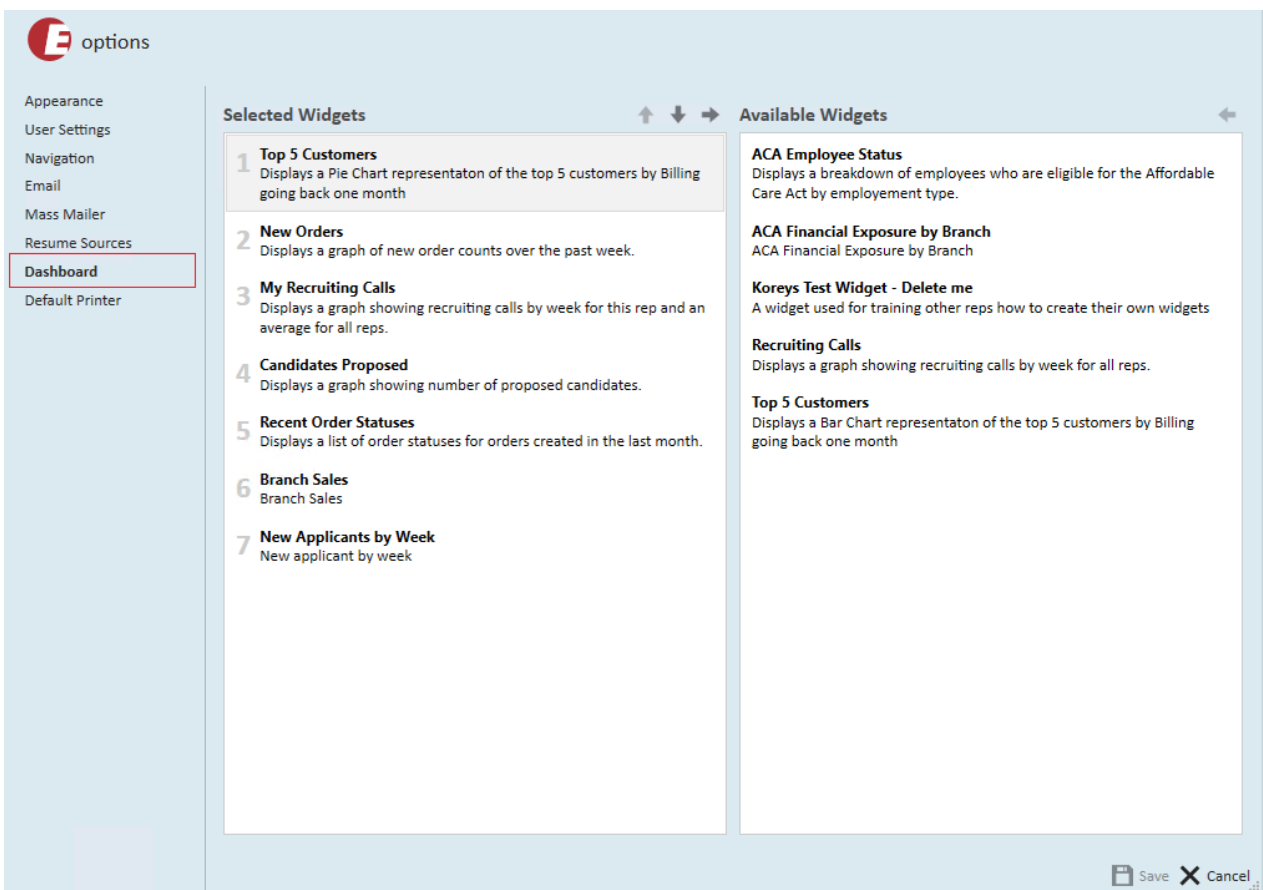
E options

Appearance
User Settings
Navigation
Email
Mass Mailer
Resume Sources
Dashboard
Default Printer

Selected Widgets

1 Top 5 Customers
Displays a Pie Chart representaton of the top 5 customers by Billing going back one month

2 New Orders
Displays a graph of new order counts over the past week.

3 My Recruiting Calls
Displays a graph showing recruiting calls by week for this rep and an average for all reps.

4 Candidates Proposed
Displays a graph showing number of proposed candidates.

5 Recent Order Statuses
Displays a list of order statuses for orders created in the last month.

6 Branch Sales
Branch Sales

7 New Applicants by Week
New applicant by week

Available Widgets

ACA Employee Status
Displays a breakdown of employees who are eligible for the Affordable Care Act by employement type.

ACA Financial Exposure by Branch
ACA Financial Exposure by Branch

Koreys Test Widget - Delete me
A widget used for training other reps how to create their own widgets

Recruiting Calls
Displays a graph showing recruiting calls by week for all reps.

Top 5 Customers
Displays a Bar Chart representaton of the top 5 customers by Billing going back one month

Save Cancel